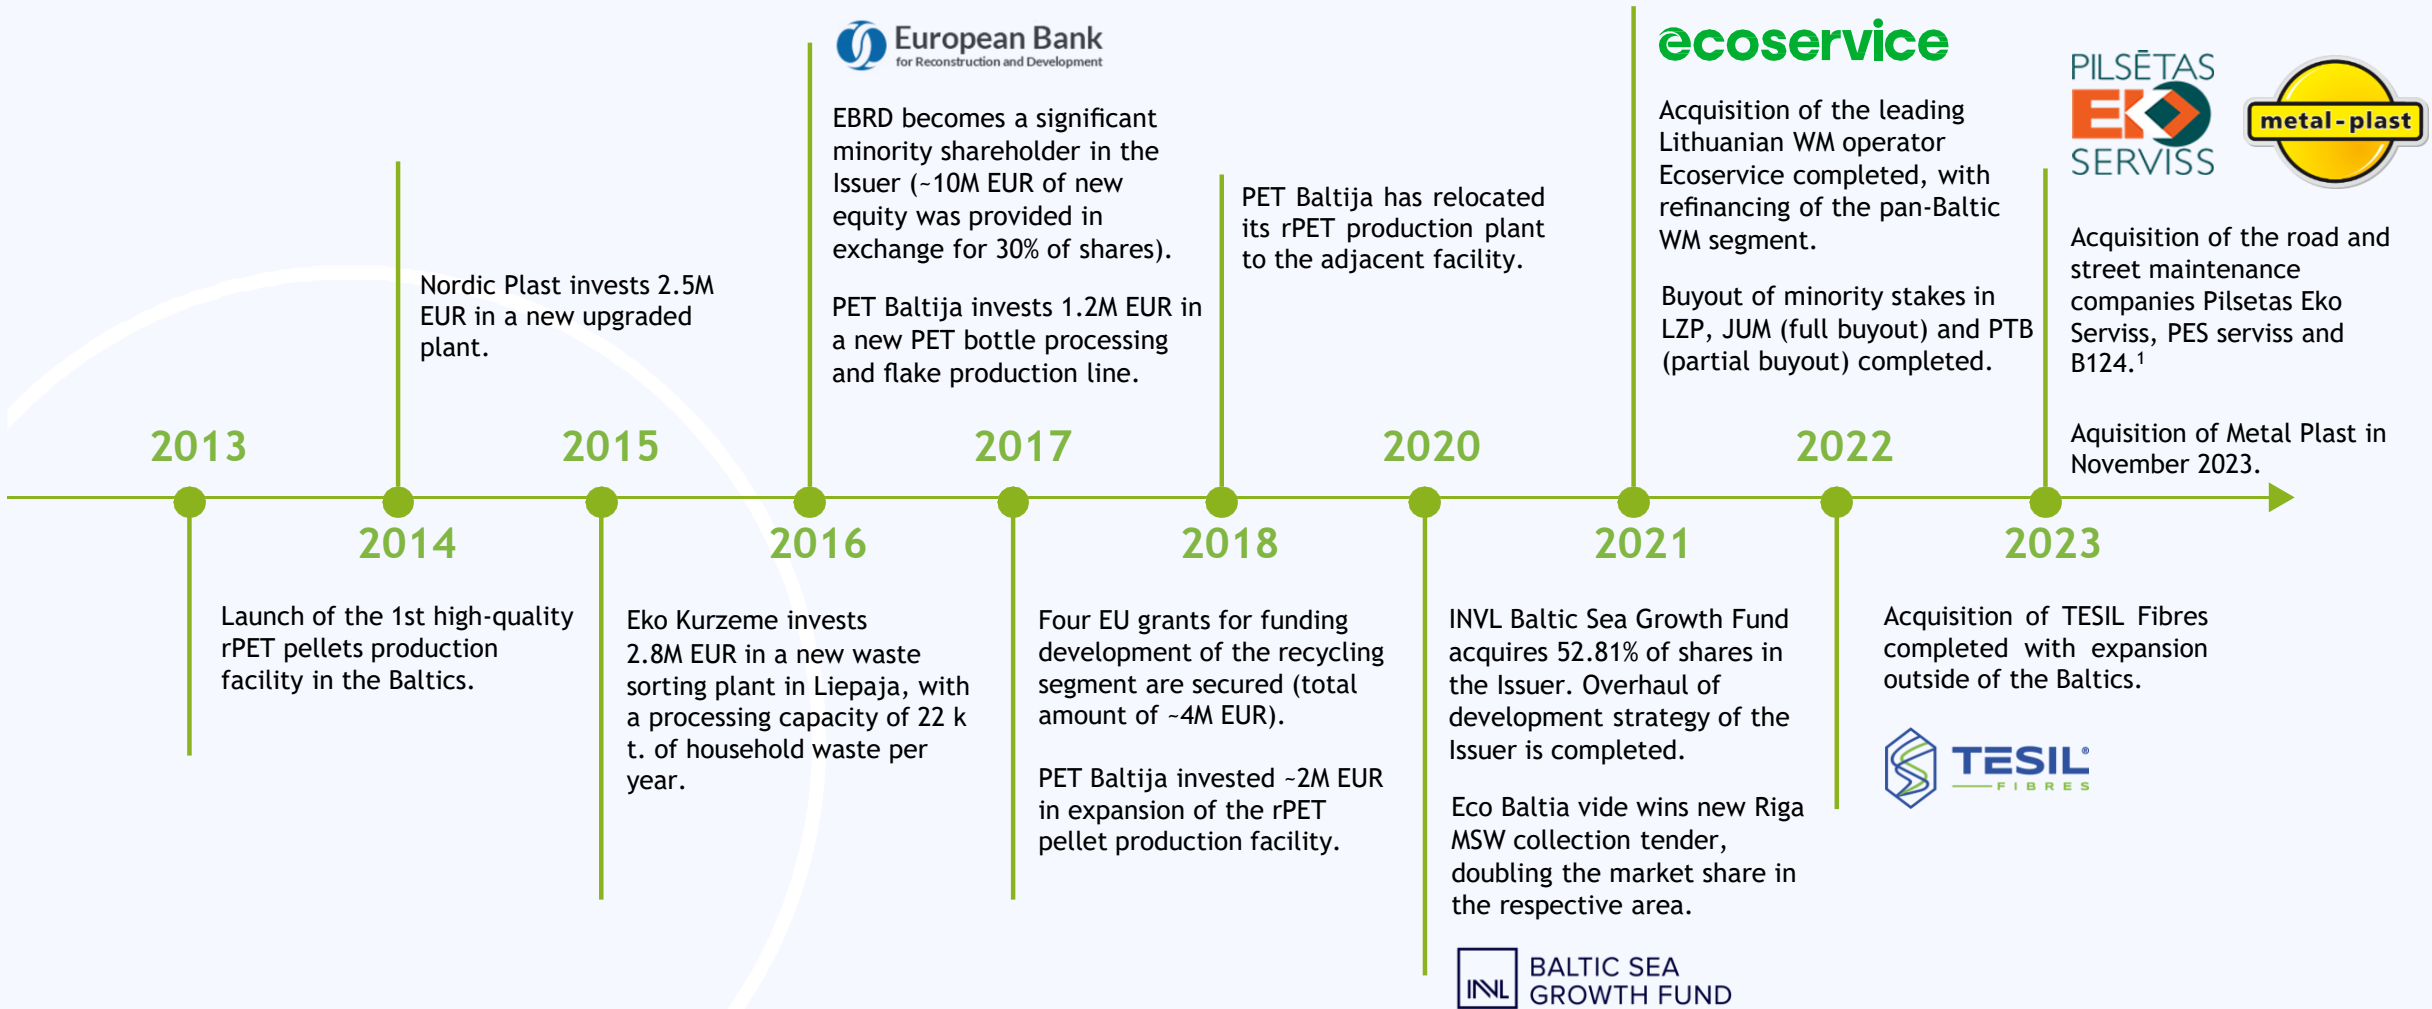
European Bank
for Reconstruction and Development

ecoservice

PILSĒTAS EKO SERVISS

metal-plast

Nordic Plast invests 2.5M EUR in a new upgraded plant.

EBRD becomes a significant minority shareholder in the Issuer (~10M EUR of new equity was provided in exchange for 30% of shares).

PET Baltija invests 1.2M EUR in a new PET bottle processing and flake production line.

PET Baltija has relocated its rPET production plant to the adjacent facility.

Acquisition of the leading Lithuanian WM operator Ecoservice completed, with refinancing of the pan-Baltic WM segment.

Buyout of minority stakes in LZP, JUM (full buyout) and PTB (partial buyout) completed.

Acquisition of the road and street maintenance companies Pilsetas Eko Serviss, PES serviss and B124.$^1$

Aquisition of Metal Plast in November 2023.

2013

2015

2017

2020

2022

2014

2016

2018

2021

2023

Launch of the 1st high-quality rPET pellets production facility in the Baltics.

Eko Kurzeme invests 2.8M EUR in a new waste sorting plant in Liepaja, with a processing capacity of 22 k t. of household waste per year.

Four EU grants for funding development of the recycling segment are secured (total amount of ~4M EUR).

PET Baltija invested ~2M EUR in expansion of the rPET pellet production facility.

INVL Baltic Sea Growth Fund acquires 52.81% of shares in the Issuer. Overhaul of development strategy of the Issuer is completed.

Eco Baltia vide wins new Riga MSW collection tender, doubling the market share in the respective area.

INVL BALTIC SEA GROWTH FUND

Acquisition of TESIL Fibres completed with expansion outside of the Baltics.

TESIL FIBRES